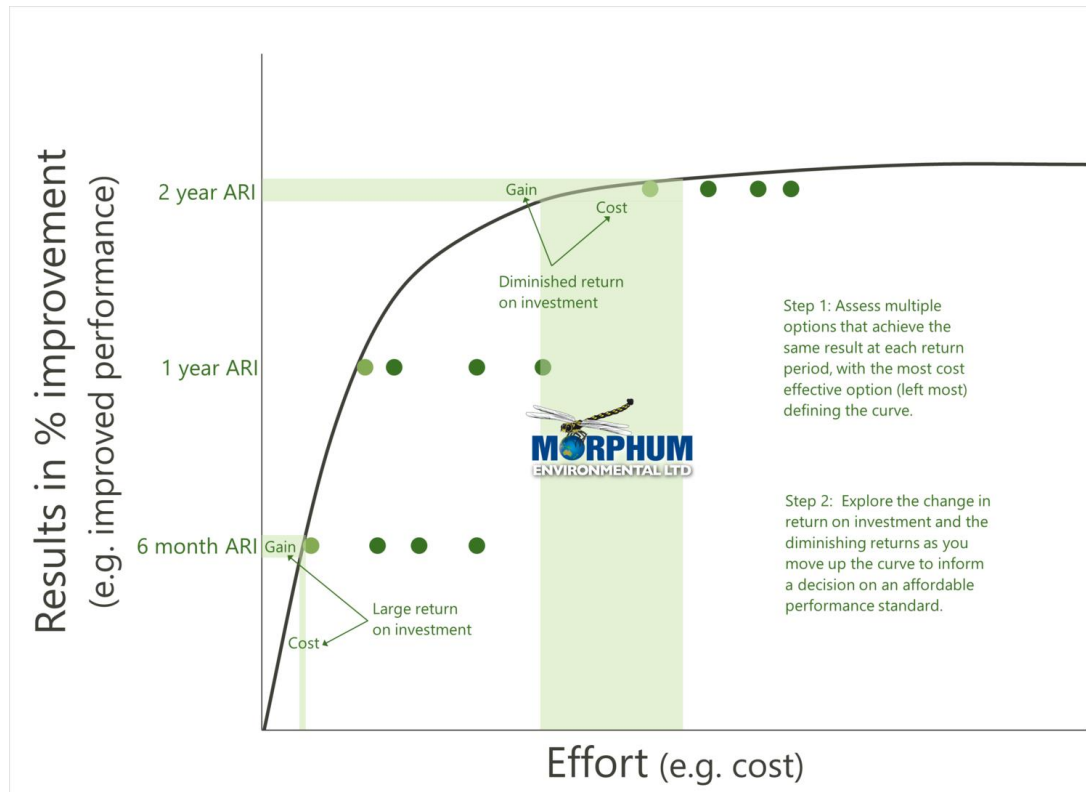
Results in % improvement
(e.g. improved performance)

2 year ARI

1 year ARI

6 month ARI

Gain

Cost

Diminished return on investment

Step 1: Assess multiple options that achieve the same result at each return period, with the most cost effective option (left most) defining the curve.

MORPHUM
ENVIRONMENTAL LTD

Step 2: Explore the change in return on investment and the diminishing returns as you move up the curve to inform a decision on an affordable performance standard.

Gain

Large return on investment

Cost

Effort (e.g. cost)